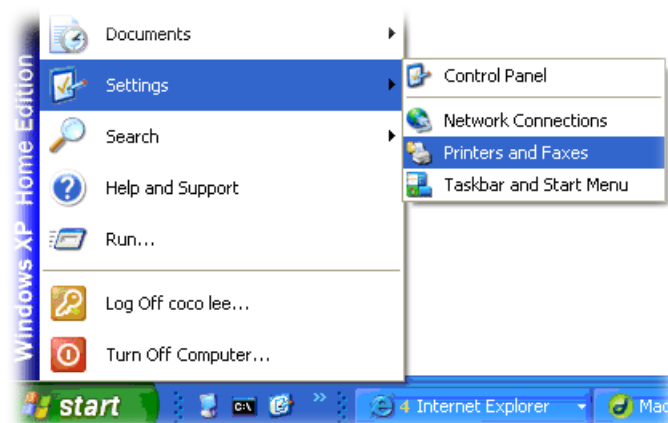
Windows XP Home Edition

Documents
Settings
Search
Help and Support
Run...
Log Off coco lee...
Turn Off Computer...

Control Panel
Network Connections
Printers and Faxes
Taskbar and Start Menu

start
C:\
4 Internet Explorer
Mac